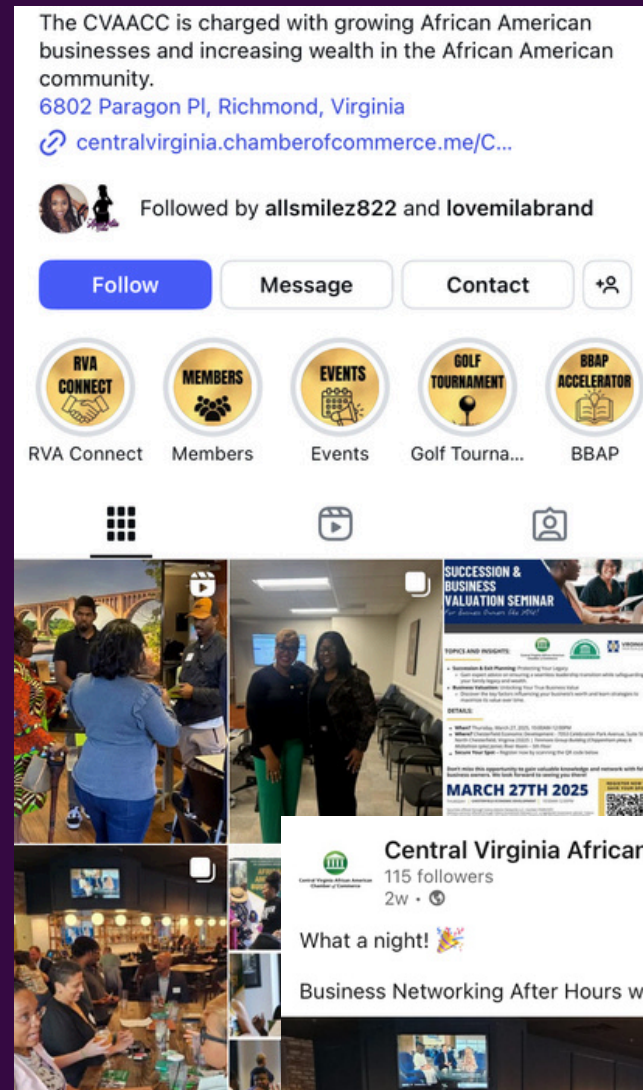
The CVAACC is charged with growing African American businesses and increasing wealth in the African American community.
6802 Paragon Pl, Richmond, Virginia
centralvirginia.chamberofcommerce.me/C...

Followed by allsmilez822 and lovemilabrand

Follow
Message
Contact

RVA CONNECT
RVA Connect
MEMBERS
Members
EVENTS
Events
GOLF TOURNAMENT
Golf Tourna...
BBAP ACCELERATOR
BBAP

SUCCESSION & BUSINESS VALUATION SEMINAR
TOPICS AND INSIGHTS:
DETAILS:
MARCH 27TH 2025

Central Virginia African
115 followers
2w •

What a night! 🎉

Business Networking After Hours w